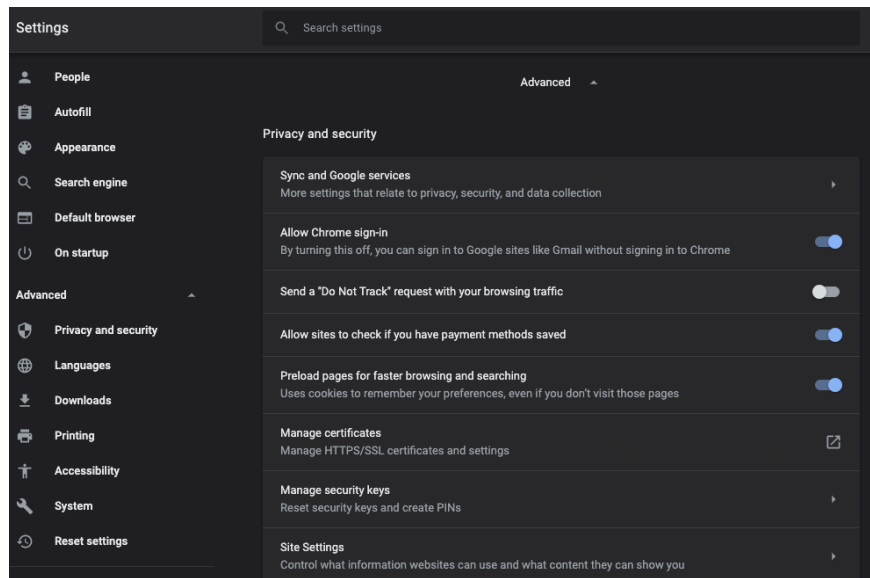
Settings

Search settings

People
Autofill
Appearance
Search engine
Default browser
On startup
Advanced
Privacy and security
Languages
Downloads
Printing
Accessibility
System
Reset settings

Advanced

Privacy and security

Sync and Google services
More settings that relate to privacy, security, and data collection

Allow Chrome sign-in
By turning this off, you can sign in to Google sites like Gmail without signing in to Chrome

Send a "Do Not Track" request with your browsing traffic

Allow sites to check if you have payment methods saved

Preload pages for faster browsing and searching
Uses cookies to remember your preferences, even if you don't visit those pages

Manage certificates
Manage HTTPS/SSL certificates and settings

Manage security keys
Reset security keys and create PINs

Site Settings
Control what information websites can use and what content they can show you